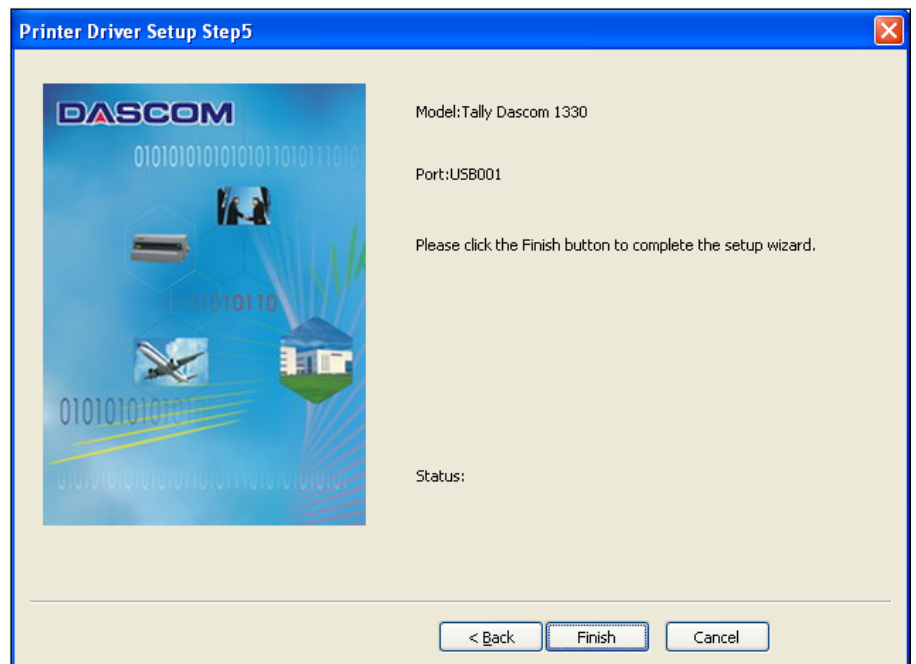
Printer Driver Setup Step5

DASCOM

0101010101010101101011

10101010110

0101010101

Model:Tally Dascom 1330

Port:USB001

Please click the Finish button to complete the setup wizard.

Status:

< Back

Finish

Cancel